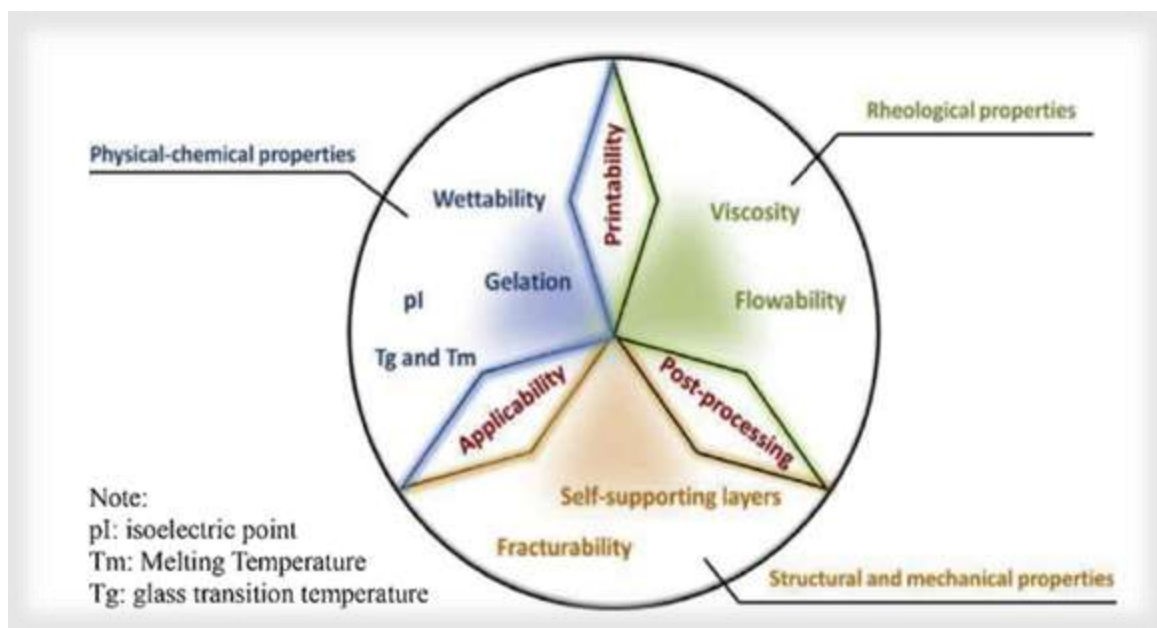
Physical-chemical properties

Wettability

Gelation

pI

Tg and Tm

Printability

Rheological properties

Viscosity

Flowability

Applicability

Post-processing

Self-supporting layers

Fracturability

Structural and mechanical properties

Note:
pI: isoelectric point
Tm: Melting Temperature
Tg: glass transition temperature